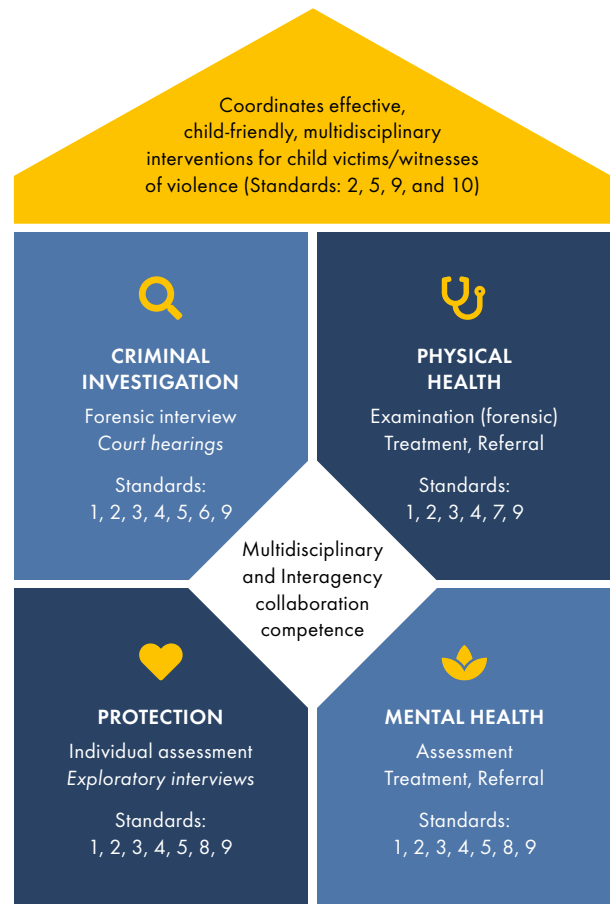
Coordinates effective, child-friendly, multidisciplinary interventions for child victims/witnesses of violence (Standards: 2, 5, 9, and 10)

CRIMINAL INVESTIGATION

Forensic interview
Court hearings

Standards:
1, 2, 3, 4, 5, 6, 9

PHYSICAL HEALTH

Examination (forensic)
Treatment, Referral

Standards:
1, 2, 3, 4, 7, 9

Multidisciplinary and Interagency collaboration competence

PROTECTION

Individual assessment
Exploratory interviews

Standards:
1, 2, 3, 4, 5, 8, 9

MENTAL HEALTH

Assessment
Treatment, Referral

Standards:
1, 2, 3, 4, 5, 8, 9